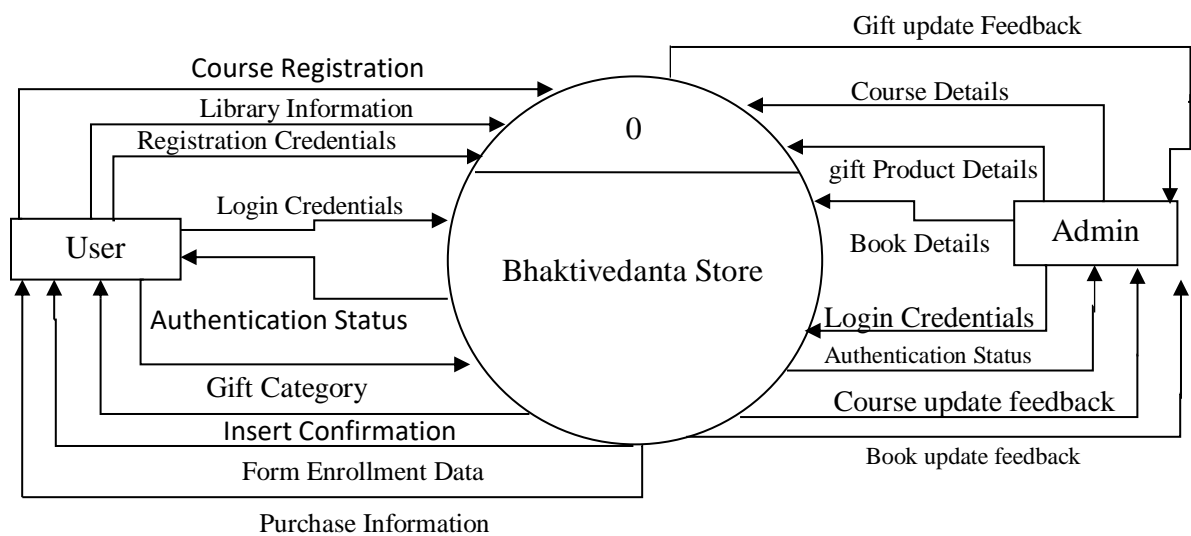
Gift update Feedback

Course Registration

Library Information

Registration Credentials

0

Course Details

gift Product Details

Login Credentials

User

Bhaktivedanta Store

Book Details

Admin

Authentication Status

Login Credentials

Authentication Status

Gift Category

Course update feedback

Insert Confirmation

Book update feedback

Form Enrollment Data

Purchase Information